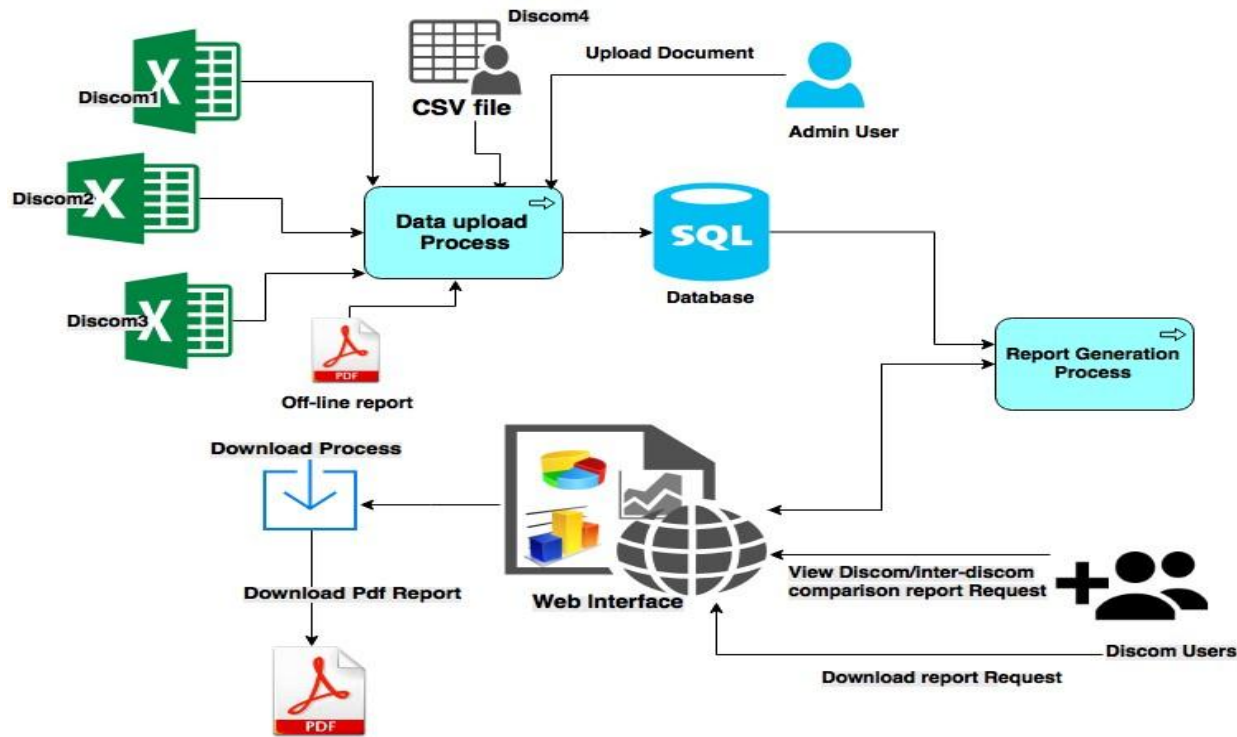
Discom4

Upload Document

Discom1

CSV file

Admin User

Discom2

Data upload Process

SQL

Database

Discom3

PDF

Off-line report

Report Generation Process

Download Process

Download Pdf Report

Web Interface

View Discom/inter-discom comparison report Request

Discom Users

Download report Request

PDF